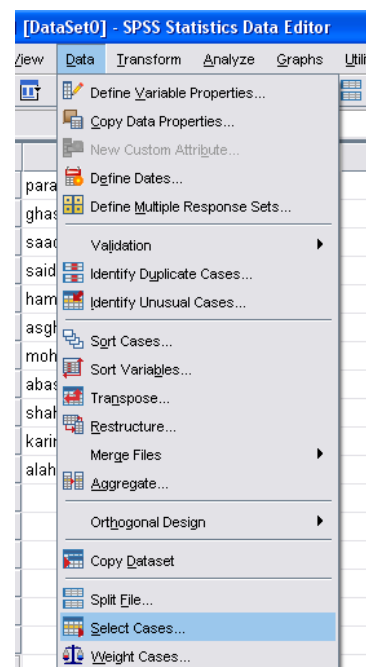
[DataSet0] - SPSS Statistics Data Editor

/iew Data Transform Analyze Graphs Utili

para
ghas
saad
said
ham
asgh
moh
abas
shah
karin
alah

Define Variable Properties...
Copy Data Properties...
New Custom Attribute...
Define Dates...
Define Multiple Response Sets...
Validation
Identify Duplicate Cases...
Identify Unusual Cases...
Sort Cases...
Sort Variables...
Transpose...
Restructure...
Merge Files
Aggregate...
Orthogonal Design
Copy Dataset
Split File...
Select Cases...
Weight Cases...